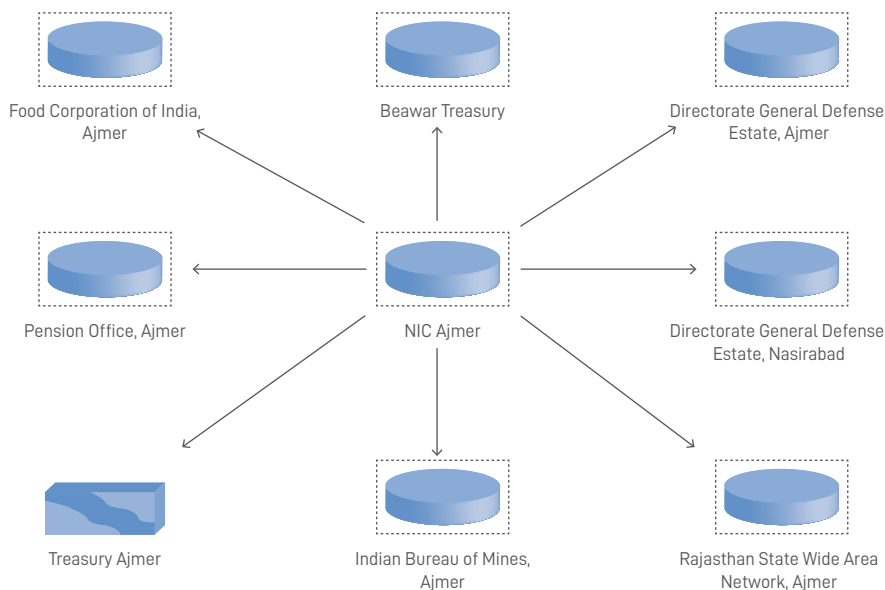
Food Corporation of India, Ajmer

Beawar Treasury

Directorate General Defense Estate, Ajmer

Pension Office, Ajmer

NIC Ajmer

Directorate General Defense Estate, Nasirabad

Treasury Ajmer

Indian Bureau of Mines, Ajmer

Rajasthan State Wide Area Network, Ajmer